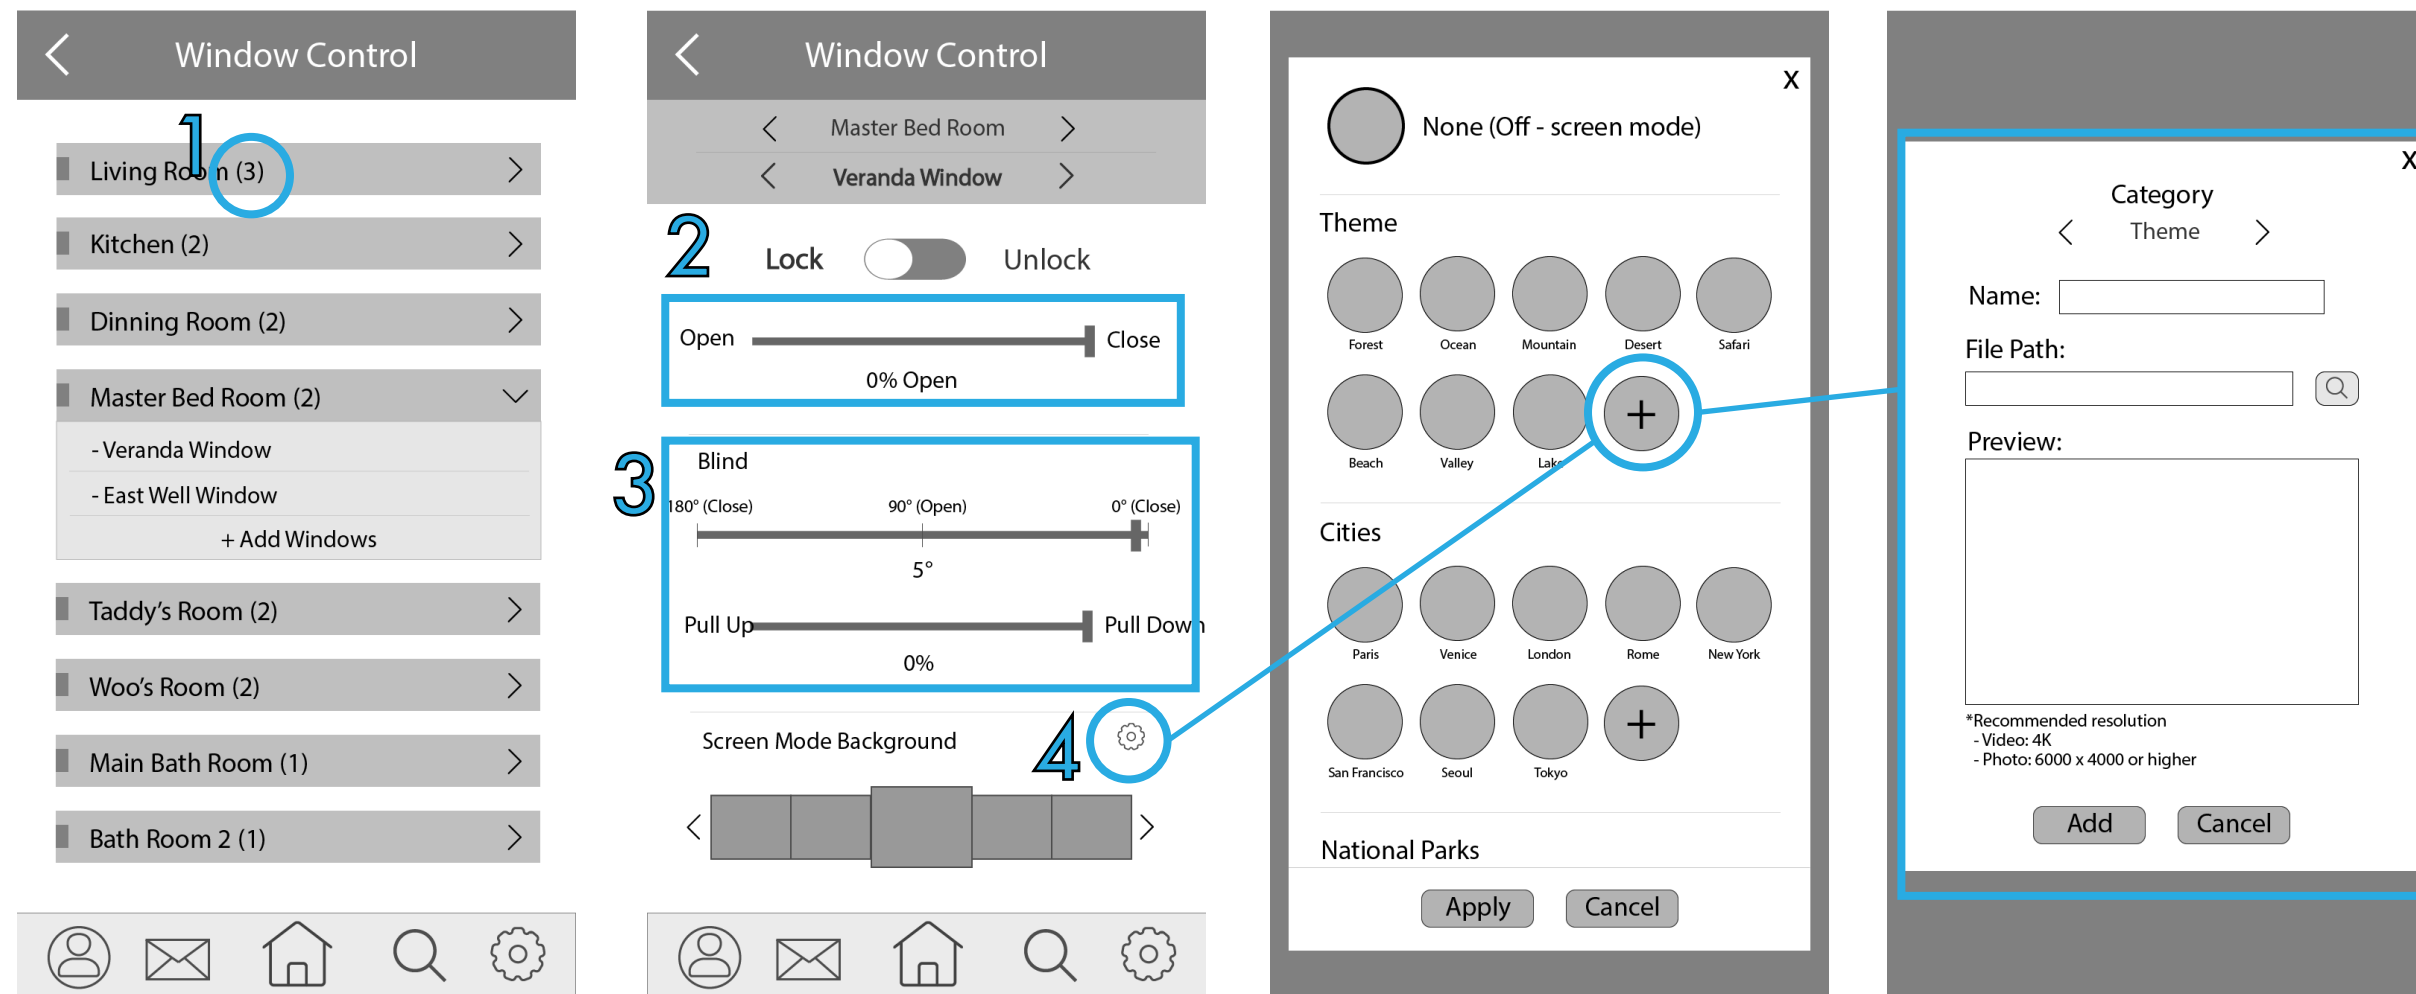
Window Control

1

Living Room (3)

Kitchen (2)

Dinning Room (2)

Master Bed Room (2)

- Veranda Window

- East Well Window

+ Add Windows

Taddy's Room (2)

Woo's Room (2)

Main Bath Room (1)

Bath Room 2 (1)

Window Control

Master Bed Room

Veranda Window

2

Lock Unlock

Open Close

0% Open

3

Blind

180° (Close) 90° (Open) 0° (Close)

5°

Pull Up Pull Down

0%

Screen Mode Background

4

X

None (Off - screen mode)

Theme

Forest Ocean Mountain Desert Safari

Beach Valley Lake

+

Cities

Paris Venice London Rome New York

San Francisco Seoul Tokyo

+

National Parks

Apply Cancel

X

Category

Theme

Name:

File Path:

Preview:

*Recommended resolution
- Video: 4K
- Photo: 6000 x 4000 or higher

Add Cancel